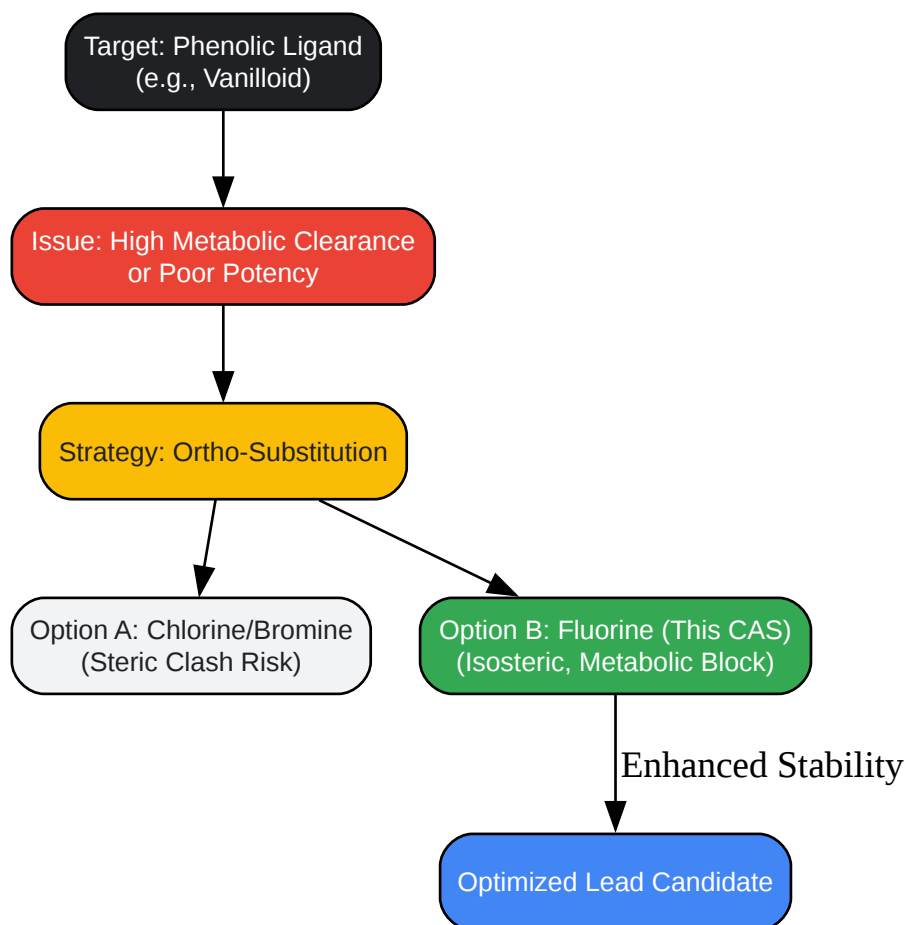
Target: Phenolic Ligand
(e.g., Vanilloid)

Issue: High Metabolic Clearance
or Poor Potency

Strategy: Ortho-Substitution

Option A: Chlorine/Bromine
(Steric Clash Risk)

Option B: Fluorine (This CAS)
(Isosteric, Metabolic Block)

Enhanced Stability

Optimized Lead Candidate